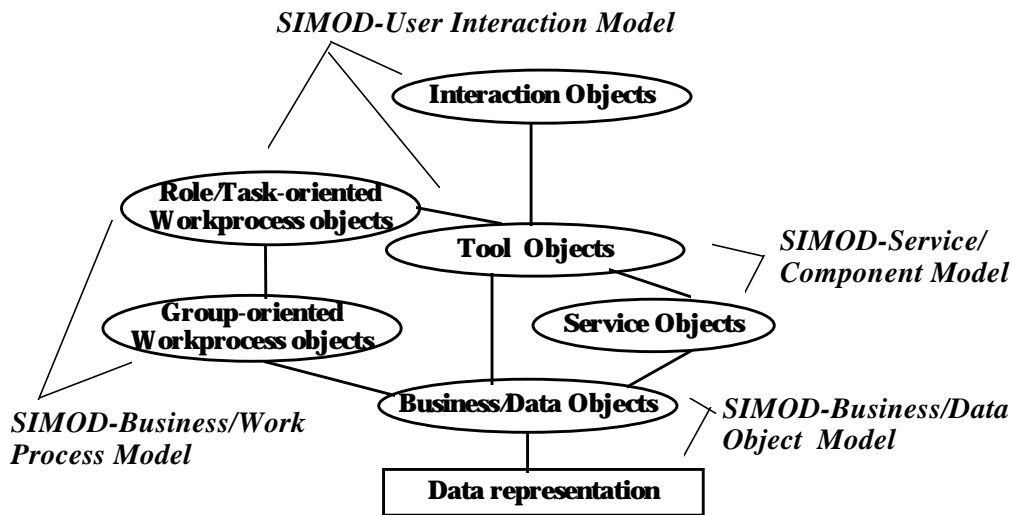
SIMOD-User Interaction Model

Interaction Objects

Role/Task-oriented Workprocess objects

Tool Objects

SIMOD-Service/ Component Model

Group-oriented Workprocess objects

Service Objects

Business/Data Objects

SIMOD-Business/Work Process Model

SIMOD-Business/Data Object Model

Data representation